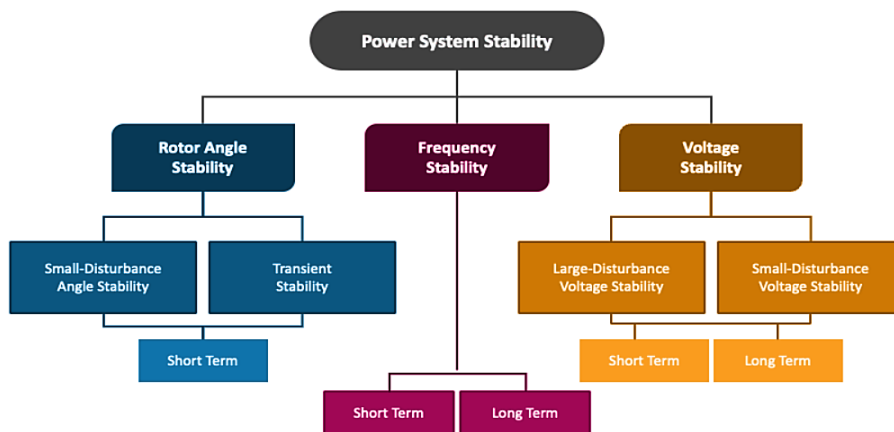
Power System Stability

Rotor Angle Stability

Frequency Stability

Voltage Stability

Small-Disturbance Angle Stability

Transient Stability

Short Term

Large-Disturbance Voltage Stability

Small-Disturbance Voltage Stability

Short Term

Long Term

Short Term

Long Term